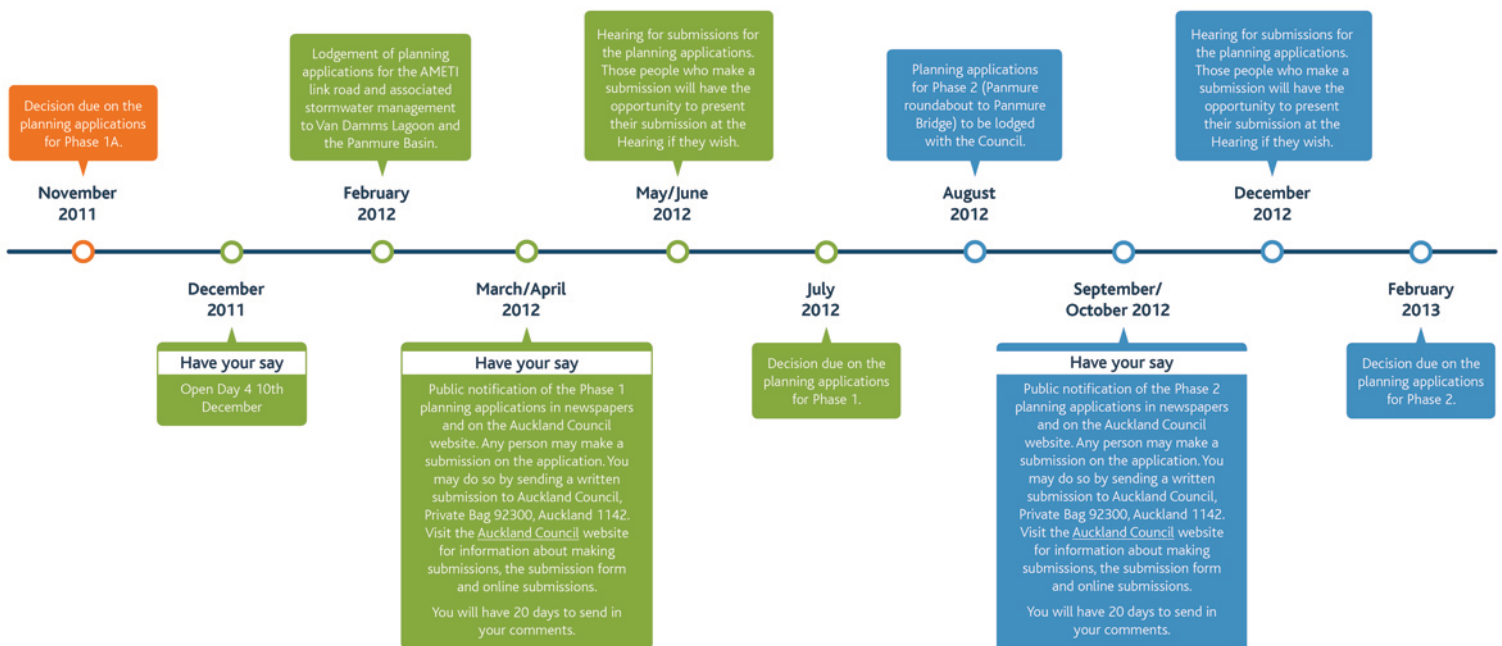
Decision due on the planning applications for Phase 1A.

November 2011

December 2011

Have your say

Open Day 4 10th December

Lodgement of planning applications for the AMETI link road and associated stormwater management to Van Damms Lagoon and the Panmure Basin.

February 2012

March/April 2012

Have your say

Public notification of the Phase 1 planning applications in newspapers and on the Auckland Council website. Any person may make a submission on the application. You may do so by sending a written submission to Auckland Council, Private Bag 92300, Auckland 1142. Visit the Auckland Council website for information about making submissions, the submission form and online submissions.

You will have 20 days to send in your comments.

Hearing for submissions for the planning applications. Those people who make a submission will have the opportunity to present their submission at the Hearing if they wish.

May/June 2012

July 2012

Decision due on the planning applications for Phase 1.

Planning applications for Phase 2 (Panmure roundabout to Panmure Bridge) to be lodged with the Council.

August 2012

September/ October 2012

Have your say

Public notification of the Phase 2 planning applications in newspapers and on the Auckland Council website. Any person may make a submission on the application. You may do so by sending a written submission to Auckland Council, Private Bag 92300, Auckland 1142. Visit the Auckland Council website for information about making submissions, the submission form and online submissions.

You will have 20 days to send in your comments.

Hearing for submissions for the planning applications. Those people who make a submission will have the opportunity to present their submission at the Hearing if they wish.

December 2012

February 2013

Decision due on the planning applications for Phase 2.